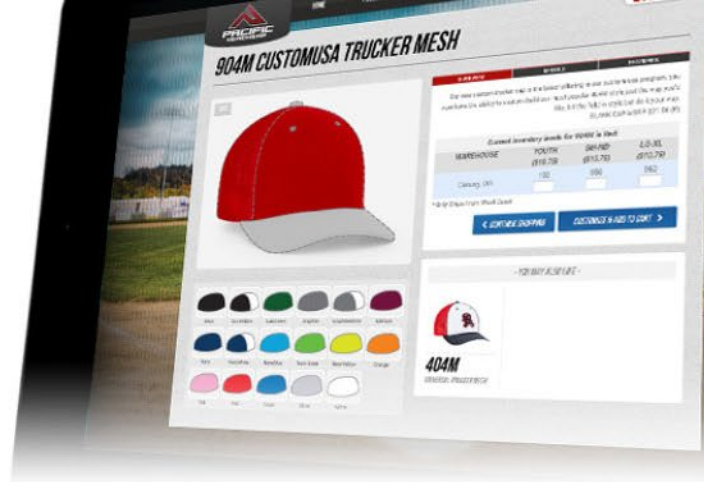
PACIFIC

HOME

904M CUSTOMUSA TRUCKER MESH

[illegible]

Current inventory levels for 904M in Red

| WAREHOUSE | YOUTH ($10.79) | SM-MD ($10.79) | LG-XL ($10.79) |
|---|---|---|---|
| Calgary, OR | 192 | 666 | 562 |

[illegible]

< CONTINUE SHOPPING

CUSTOMIZE & ADD TO CART >

- YOU MAY ALSO LIKE -

404M

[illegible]